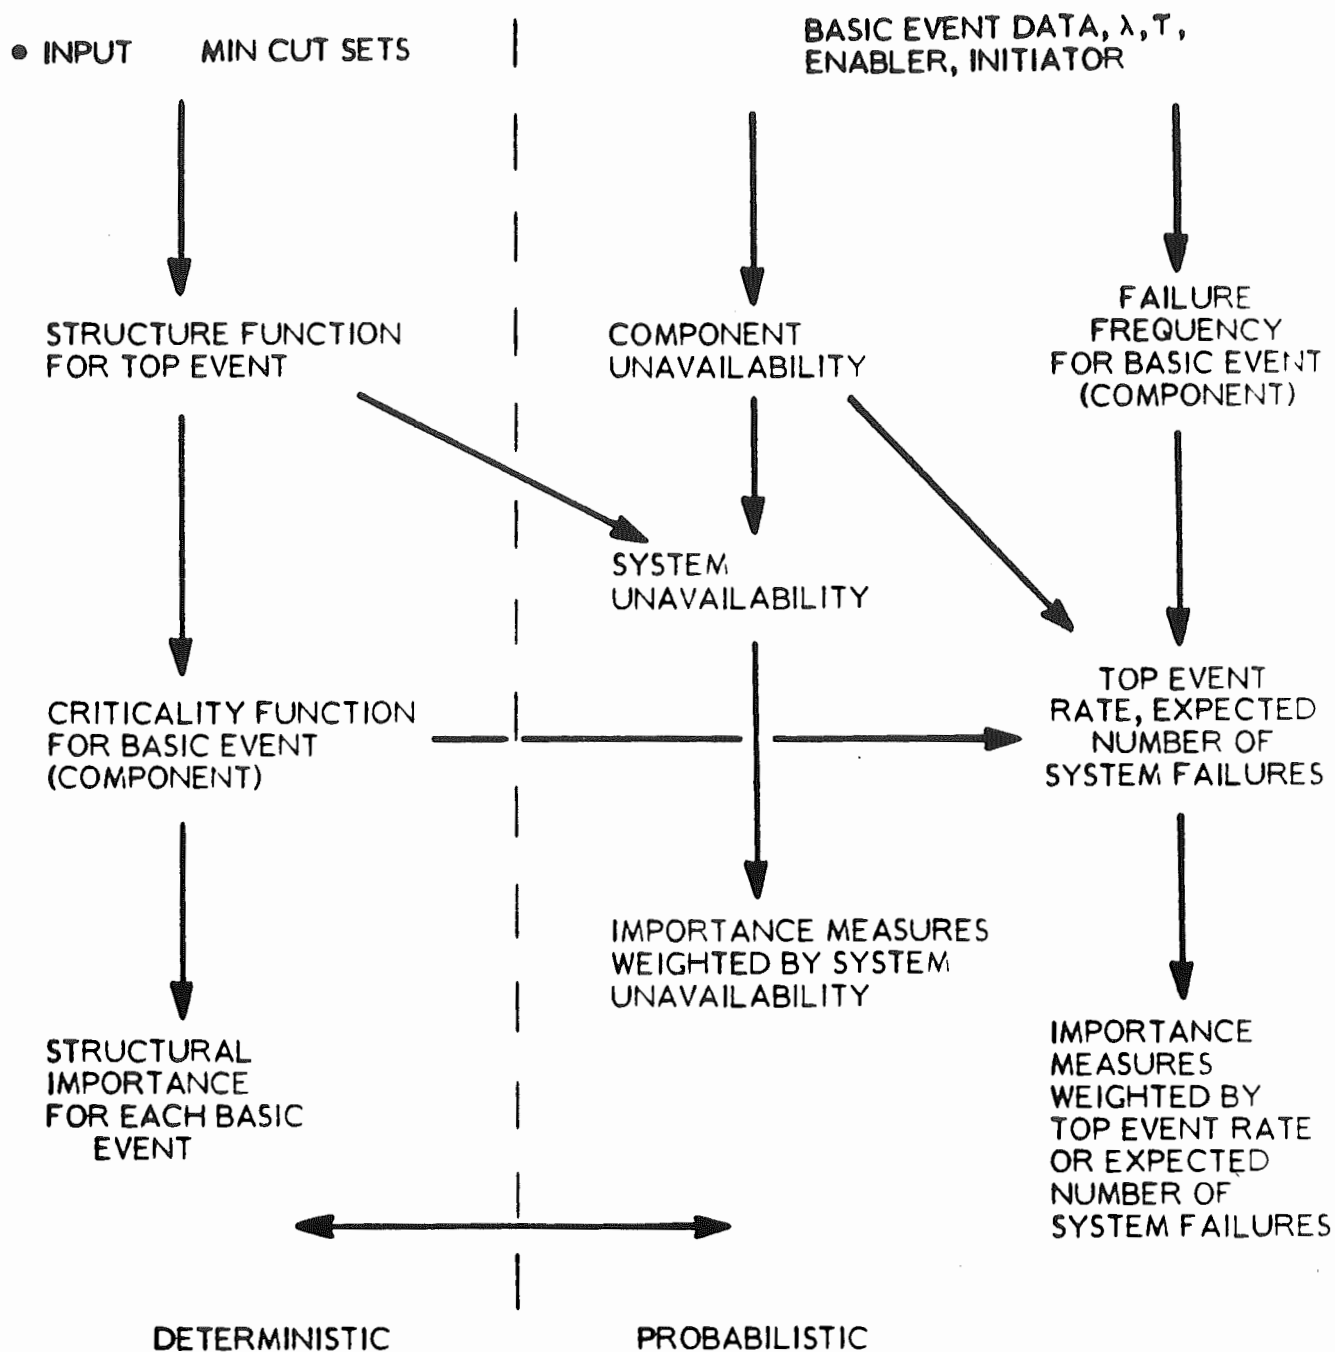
• INPUT MIN CUT SETS

BASIC EVENT DATA, $\lambda$, $\tau$, ENABLER, INITIATOR

STRUCTURE FUNCTION FOR TOP EVENT

COMPONENT UNAVAILABILITY

FAILURE FREQUENCY FOR BASIC EVENT (COMPONENT)

SYSTEM UNAVAILABILITY

CRITICALITY FUNCTION FOR BASIC EVENT (COMPONENT)

TOP EVENT RATE, EXPECTED NUMBER OF SYSTEM FAILURES

IMPORTANCE MEASURES WEIGHTED BY SYSTEM UNAVAILABILITY

STRUCTURAL IMPORTANCE FOR EACH BASIC EVENT

IMPORTANCE MEASURES WEIGHTED BY TOP EVENT RATE OR EXPECTED NUMBER OF SYSTEM FAILURES

DETERMINISTIC

PROBABILISTIC